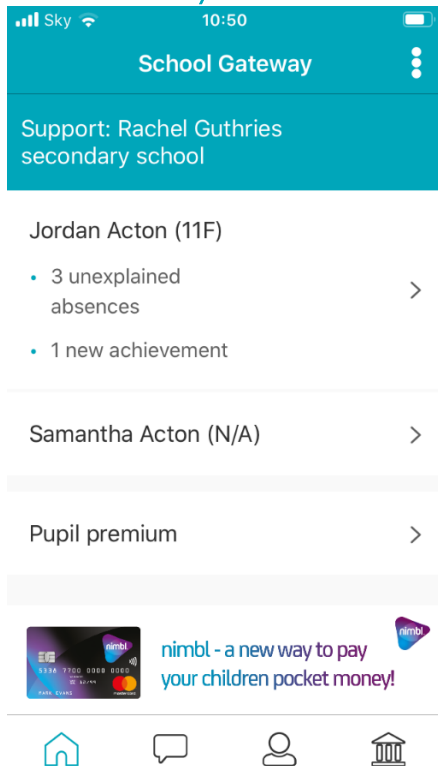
Sky 10:50

School Gateway

Support: Rachel Guthries secondary school

Jordan Acton (11F)

• 3 unexplained absences

• 1 new achievement

Samantha Acton (N/A)

Pupil premium

nimbl
5336 7700 0008 0000
12/49
PARK EVANS
mastercard

nimbl

nimbl - a new way to pay your children pocket money!